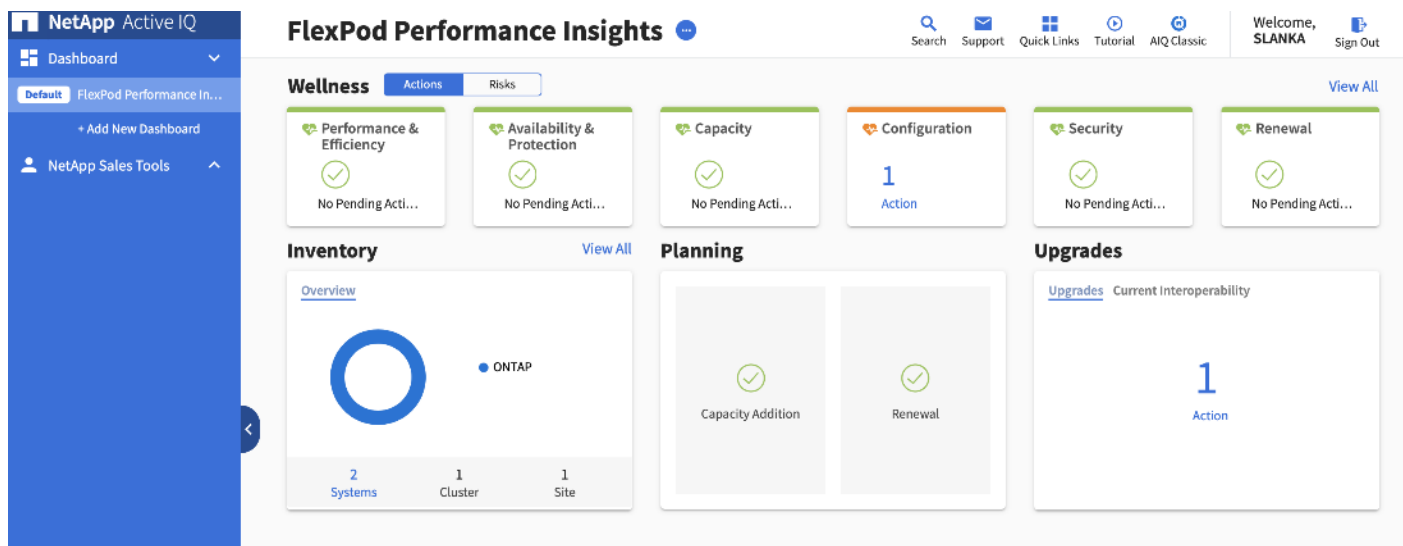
NetApp Active IQ

Dashboard

Default FlexPod Performance In...

+ Add New Dashboard

NetApp Sales Tools

FlexPod Performance Insights

Search Support Quick Links Tutorial AIQ Classic

Welcome, SLANKA

Sign Out

Wellness

Actions Risks

View All

Performance & Efficiency
No Pending Acti...

Availability & Protection
No Pending Acti...

Capacity
No Pending Acti...

Configuration
1
Action

Security
No Pending Acti...

Renewal
No Pending Acti...

Inventory

View All

Overview

ONTAP

2
Systems

1
Cluster

1
Site

Planning

Capacity Addition

Renewal

Upgrades

Upgrades Current Interoperability

1
Action